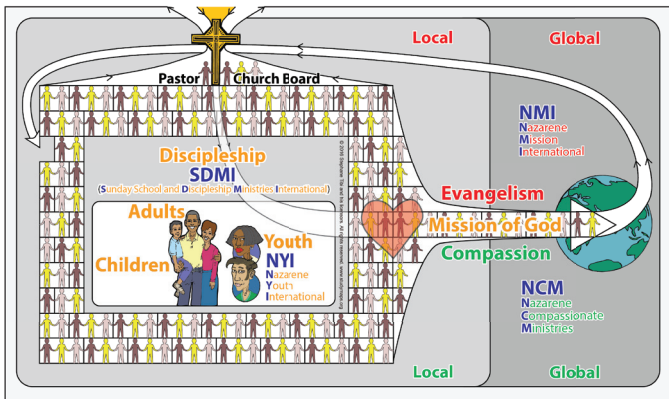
Local

Global

Pastor

Church Board

NMI
Nazarene
Mission
International

Discipleship
SDMI
(Sunday School and Discipleship Ministries International)

© 2010 Stephanie Tilt and her licensors. All rights reserved. www.studycraze.com

Evangelism

Adults

Mission of God

Youth
NYI
Nazarene
Youth
International

Children

Compassion

NCM
Nazarene
Compassionate
Ministries

Local

Global